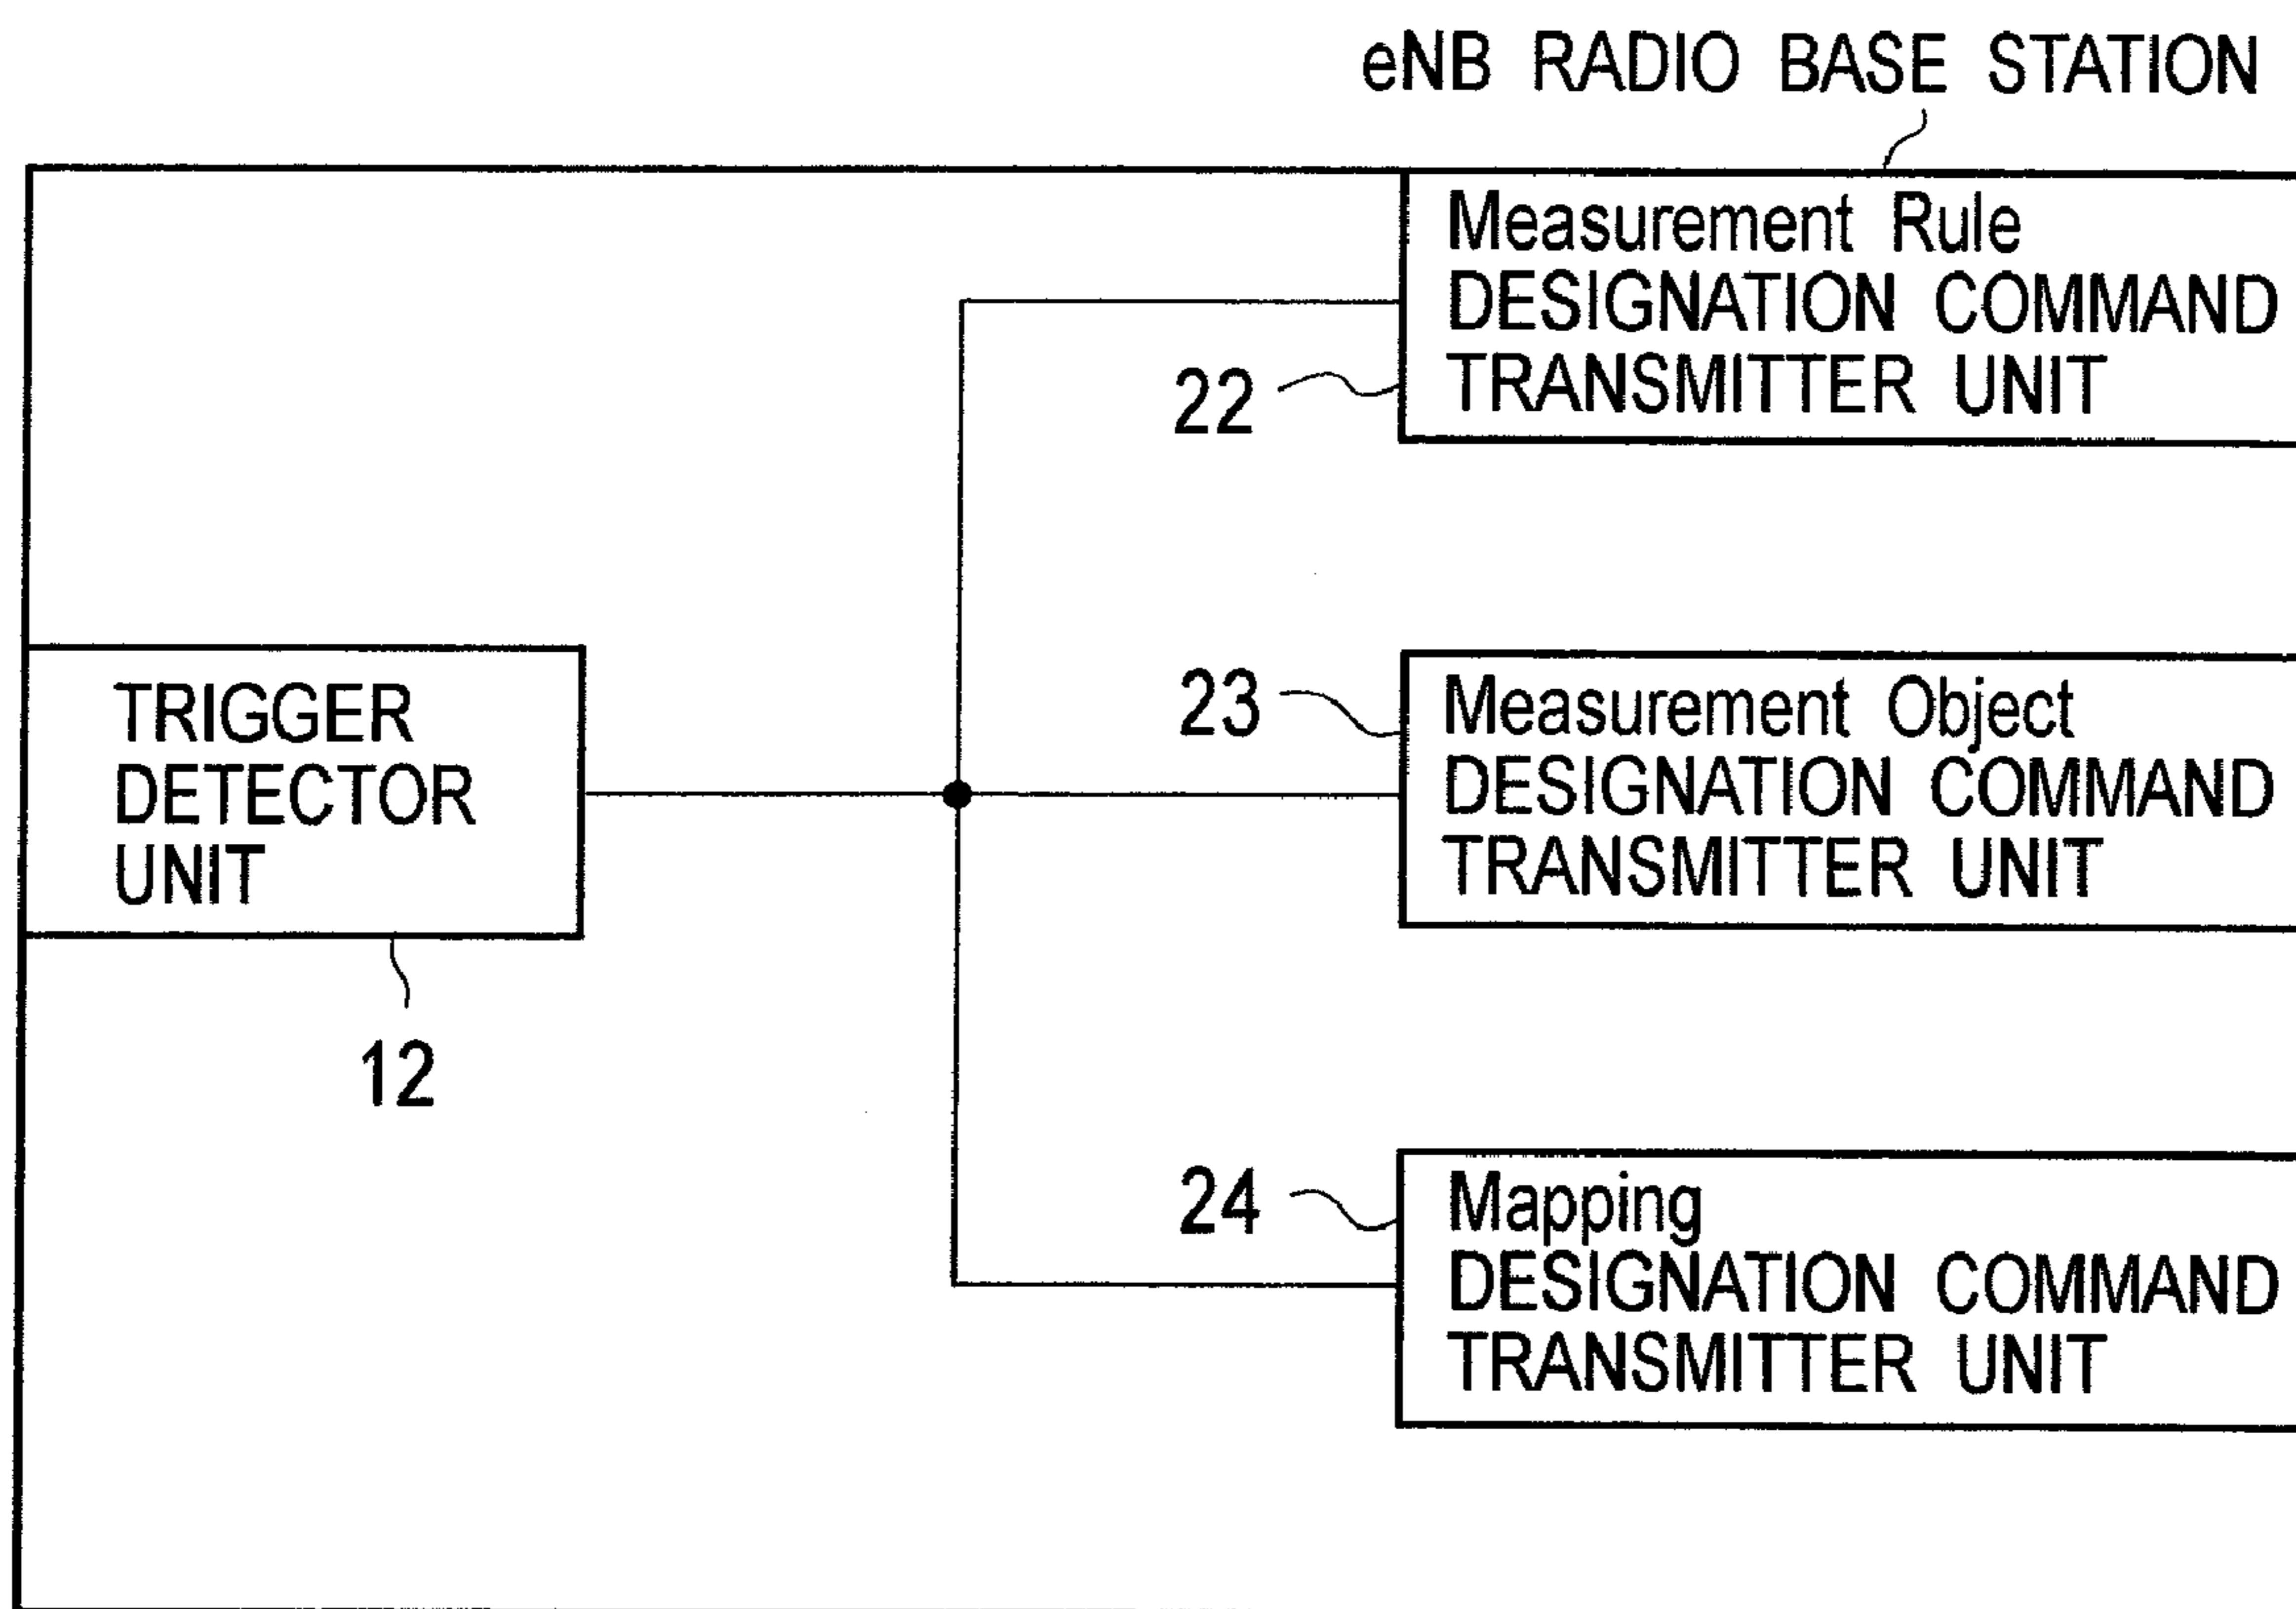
eNB RADIO BASE STATION

Measurement Rule
DESIGNATION COMMAND
TRANSMITTER UNIT

22

TRIGGER
DETECTOR
UNIT

12

23

Measurement Object
DESIGNATION COMMAND
TRANSMITTER UNIT

24

Mapping
DESIGNATION COMMAND
TRANSMITTER UNIT